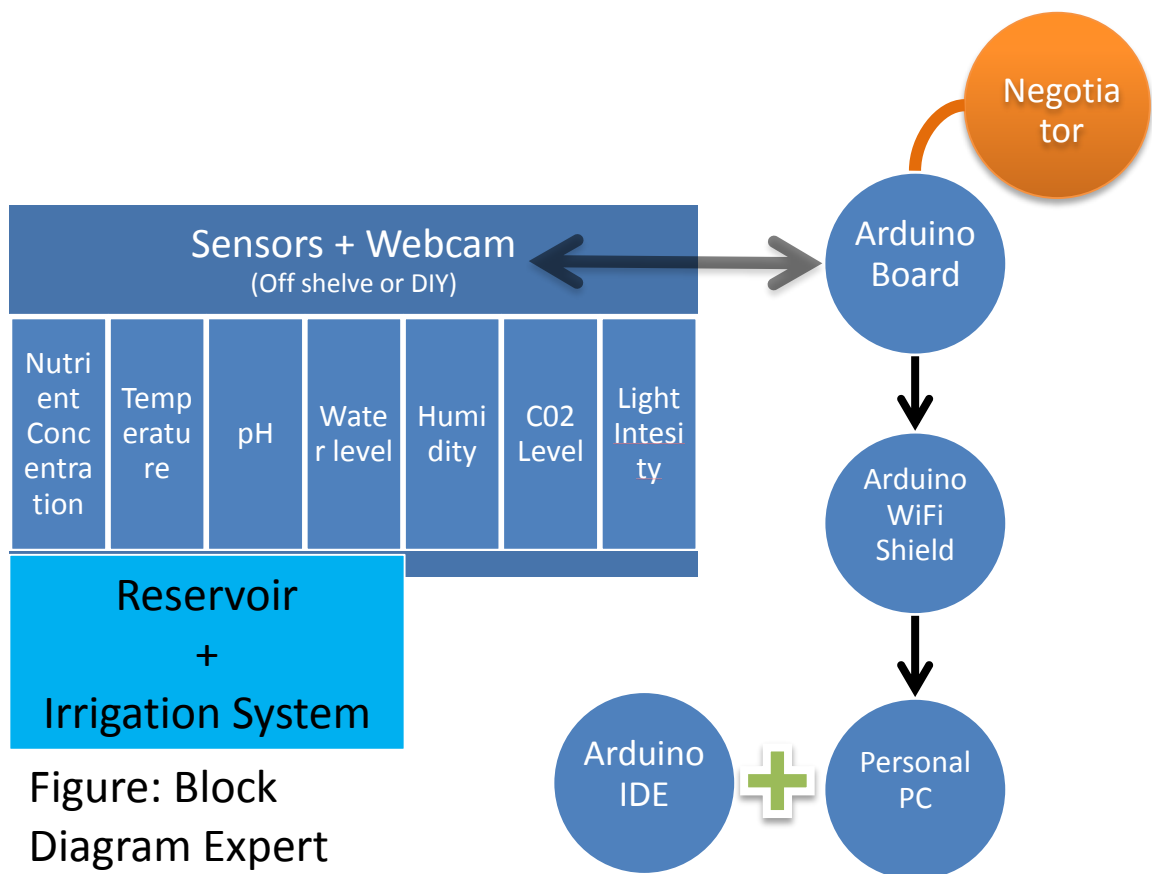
Negotiator

Sensors + Webcam
(Off shelve or DIY)

Arduino Board

| Nutrient Concentration | Temperature | pH | Water level | Humidity | C02 Level | Light Intesity |
|---|---|---|---|---|---|---|

Arduino WiFi Shield

Reservoir
+
Irrigation System

Arduino IDE

Personal PC

Figure: Block Diagram Expert